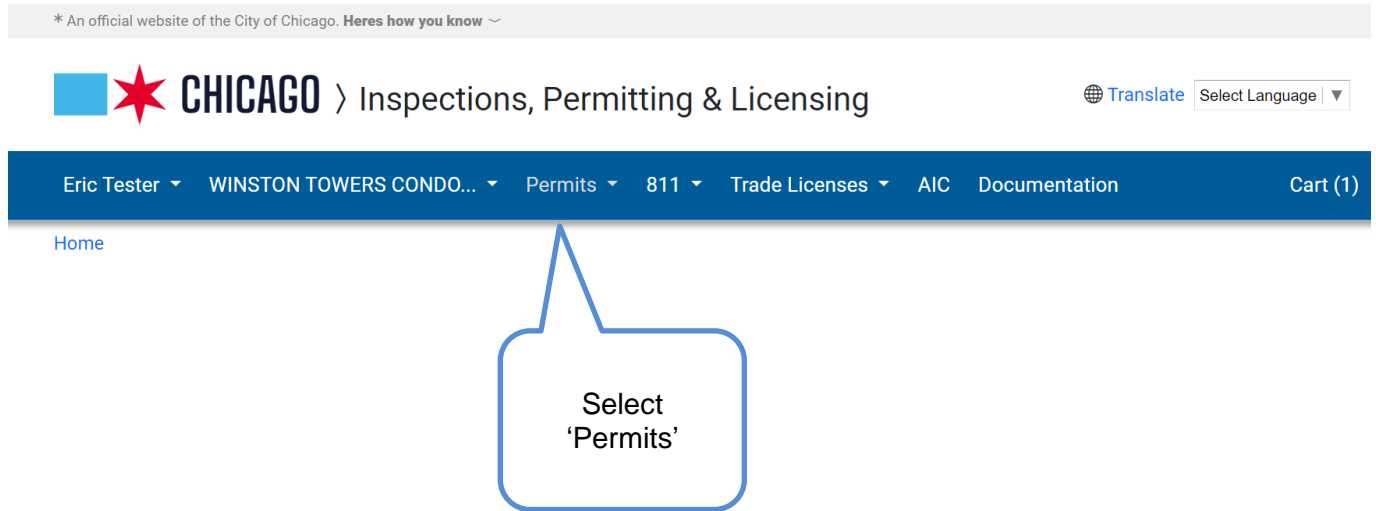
* An official website of the City of Chicago. Heres how you know

CHICAGO 〉 Inspections, Permitting & Licensing

Translate Select Language

Eric Tester WINSTON TOWERS CONDO... Permits 811 Trade Licenses AIC Documentation Cart (1)

Home

Select ‘Permits’